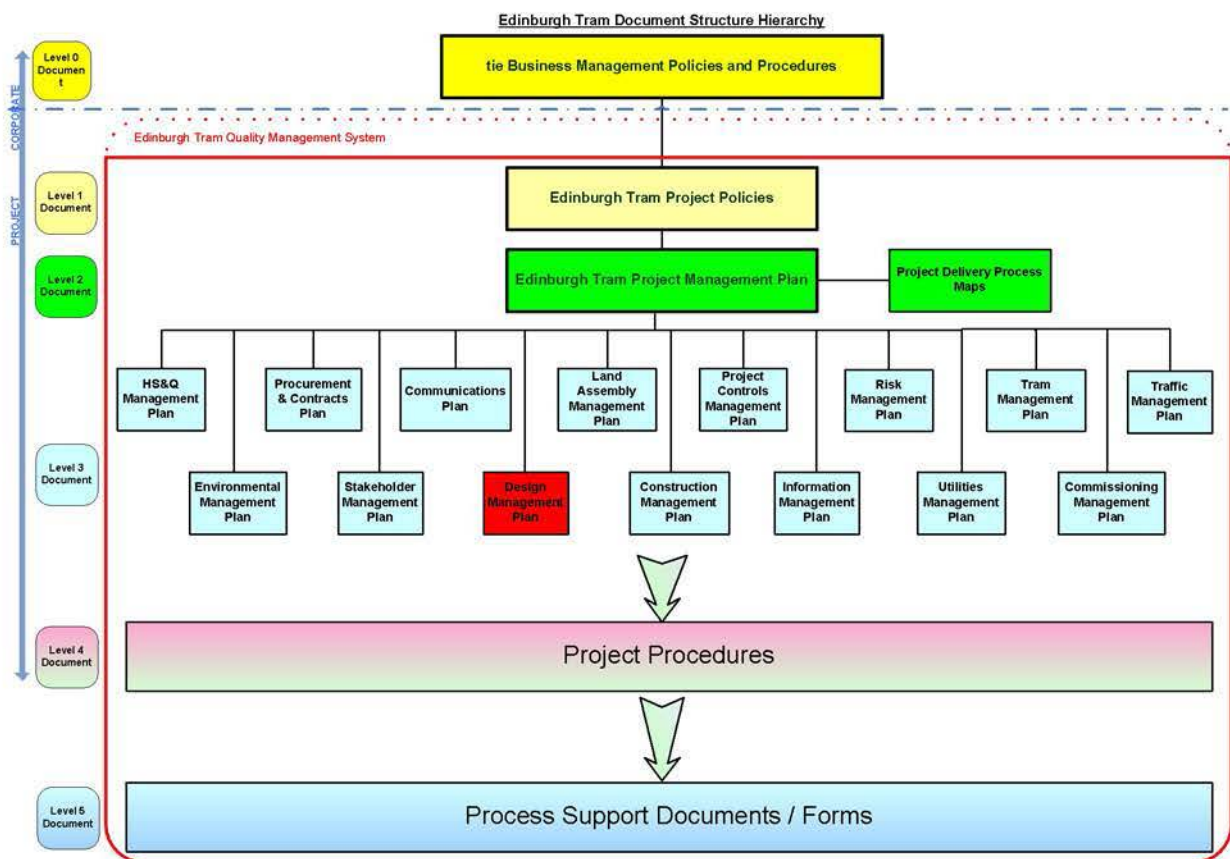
Edinburgh Tram Document Structure Hierarchy

CORPORATE

PROJECT

Level 0 Document

tie Business Management Policies and Procedures

Edinburgh Tram Quality Management System

Level 1 Document

Edinburgh Tram Project Policies

Level 2 Document

Edinburgh Tram Project Management Plan

Project Delivery Process Maps

Level 3 Document

HS&Q Management Plan

Procurement & Contracts Plan

Communications Plan

Land Assembly Management Plan

Project Controls Management Plan

Risk Management Plan

Tram Management Plan

Traffic Management Plan

Environmental Management Plan

Stakeholder Management Plan

Design Management Plan

Construction Management Plan

Information Management Plan

Utilities Management Plan

Commissioning Management Plan

Level 4 Document

Project Procedures

Level 5 Document

Process Support Documents / Forms